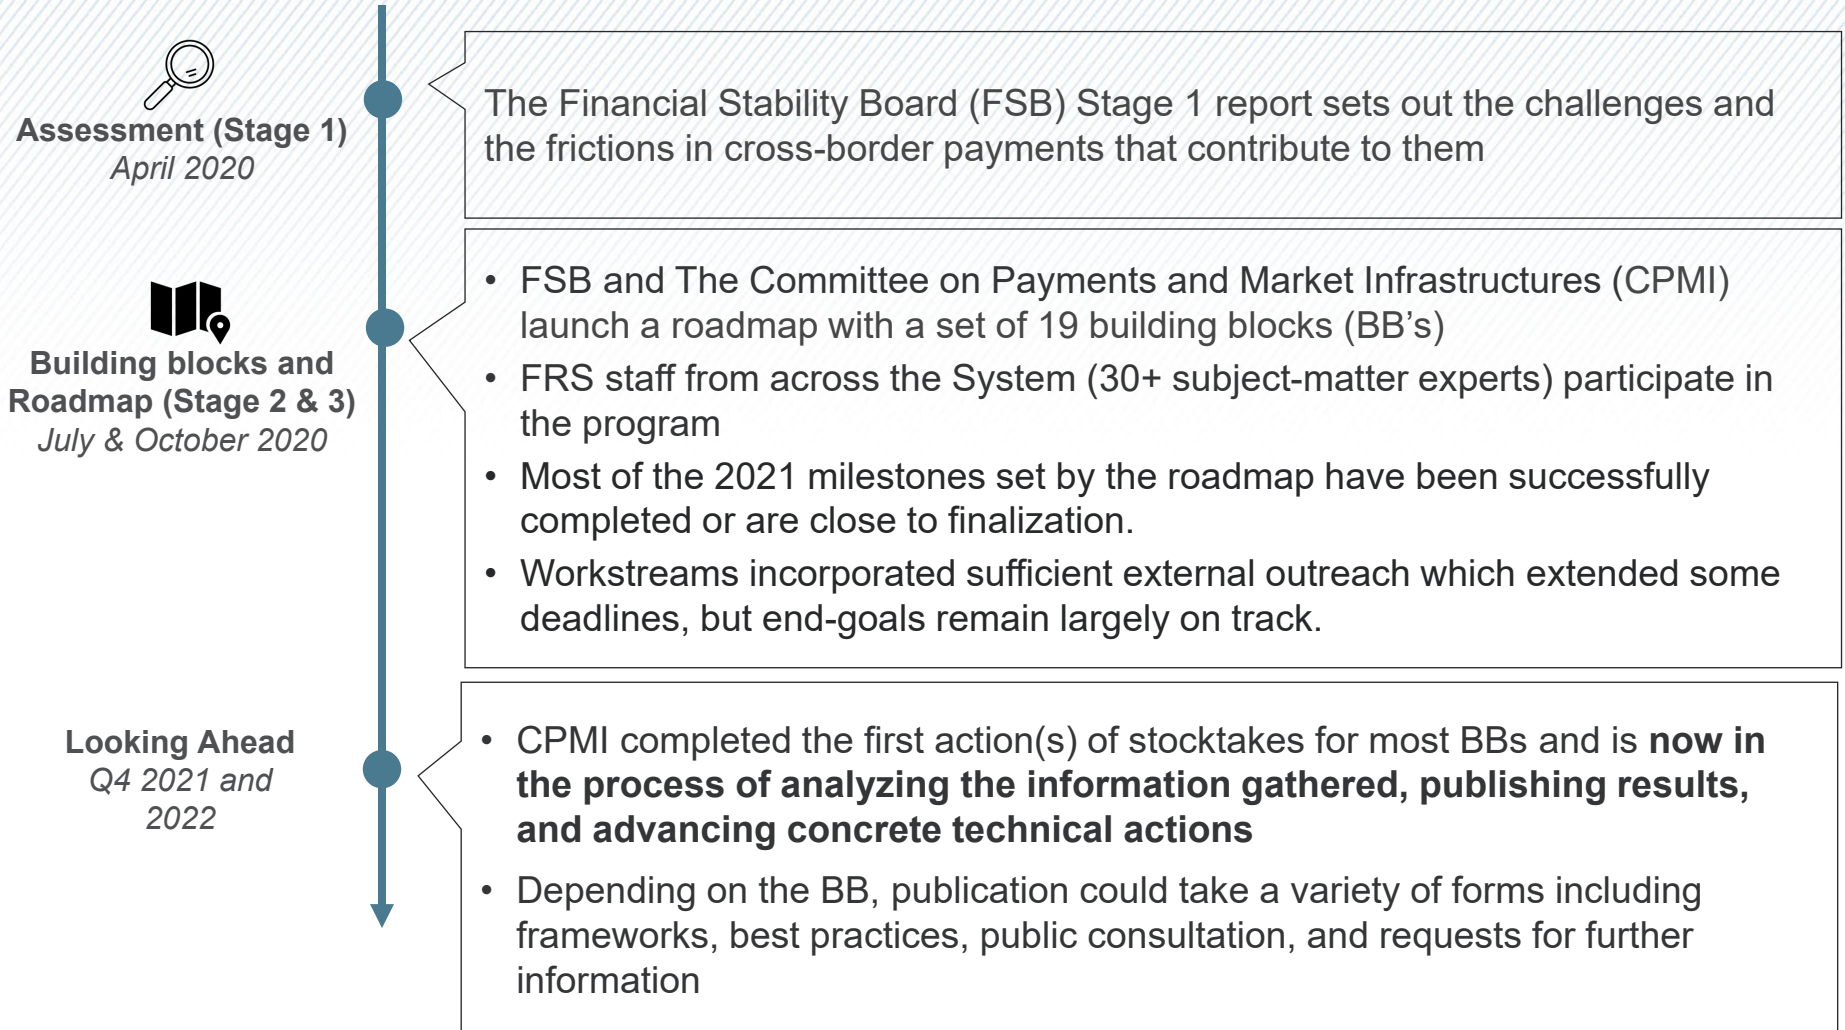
Assessment (Stage 1)
April 2020

The Financial Stability Board (FSB) Stage 1 report sets out the challenges and the frictions in cross-border payments that contribute to them

Building blocks and Roadmap (Stage 2 & 3)
July & October 2020

• FSB and The Committee on Payments and Market Infrastructures (CPMI) launch a roadmap with a set of 19 building blocks (BB's)
• FRS staff from across the System (30+ subject-matter experts) participate in the program
• Most of the 2021 milestones set by the roadmap have been successfully completed or are close to finalization.
• Workstreams incorporated sufficient external outreach which extended some deadlines, but end-goals remain largely on track.

Looking Ahead
Q4 2021 and 2022

• CPMI completed the first action(s) of stocktakes for most BBs and is **now in the process of analyzing the information gathered, publishing results, and advancing concrete technical actions**
• Depending on the BB, publication could take a variety of forms including frameworks, best practices, public consultation, and requests for further information